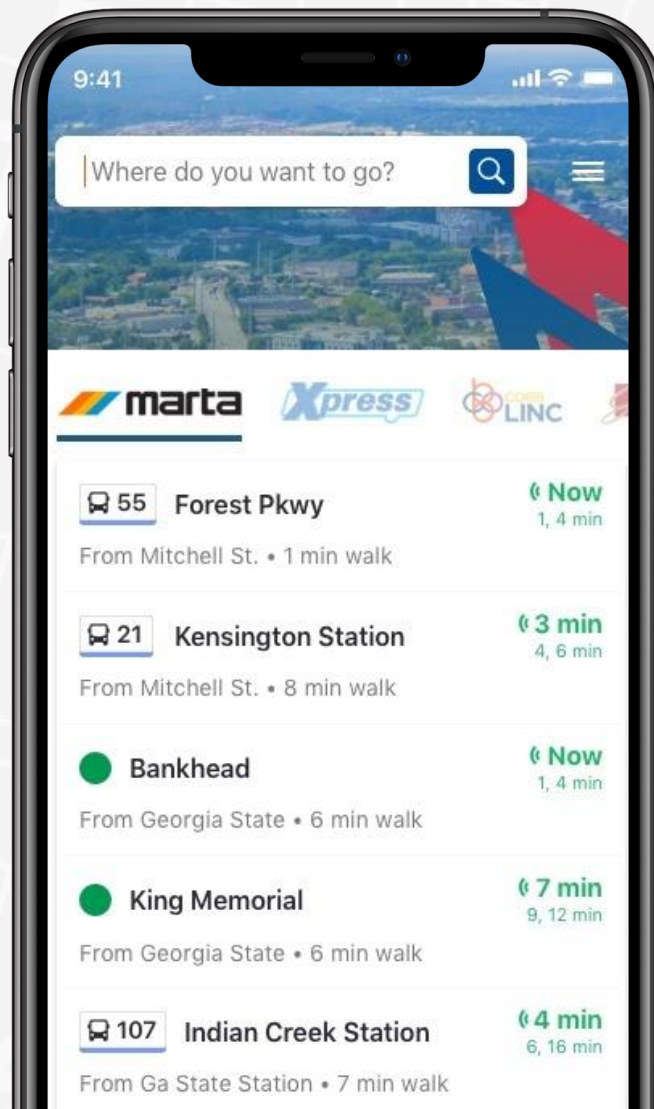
9:41

Where do you want to go?

marta Xpress COBB LINC

55 Forest Pkwy
Now
1, 4 min
From Mitchell St. • 1 min walk

21 Kensington Station
3 min
4, 6 min
From Mitchell St. • 8 min walk

Bankhead
Now
1, 4 min
From Georgia State • 6 min walk

King Memorial
7 min
9, 12 min
From Georgia State • 6 min walk

107 Indian Creek Station
4 min
6, 16 min
From Ga State Station • 7 min walk